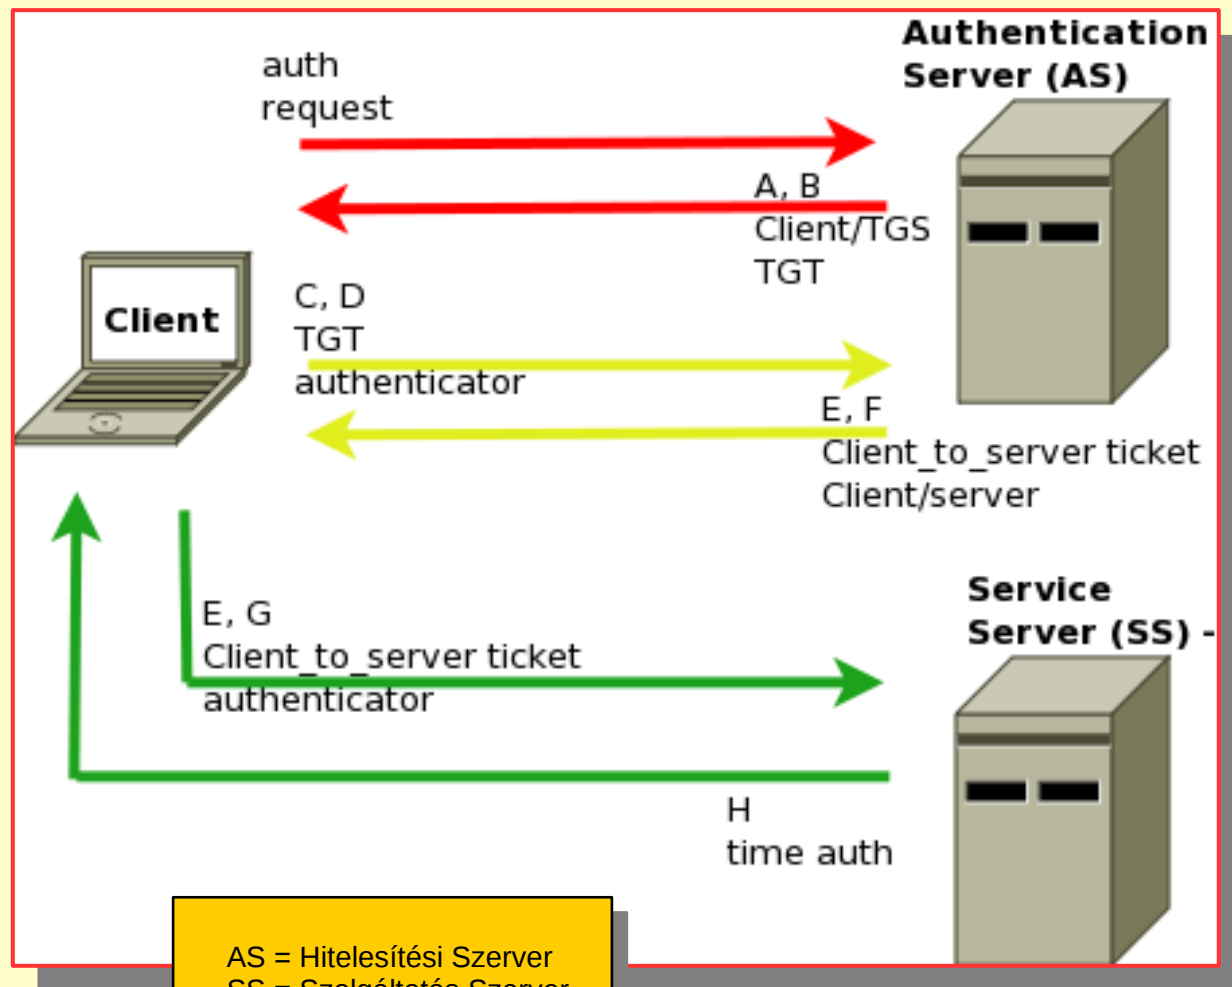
Authentication Server (AS)

auth request

A, B
Client/TGS
TGT

Client

C, D
TGT
authenticator

E, F
Client_to_server ticket
Client/server

Service Server (SS) -

E, G
Client_to_server ticket
authenticator

H
time auth

AS = Hitelesítési Szerver
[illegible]